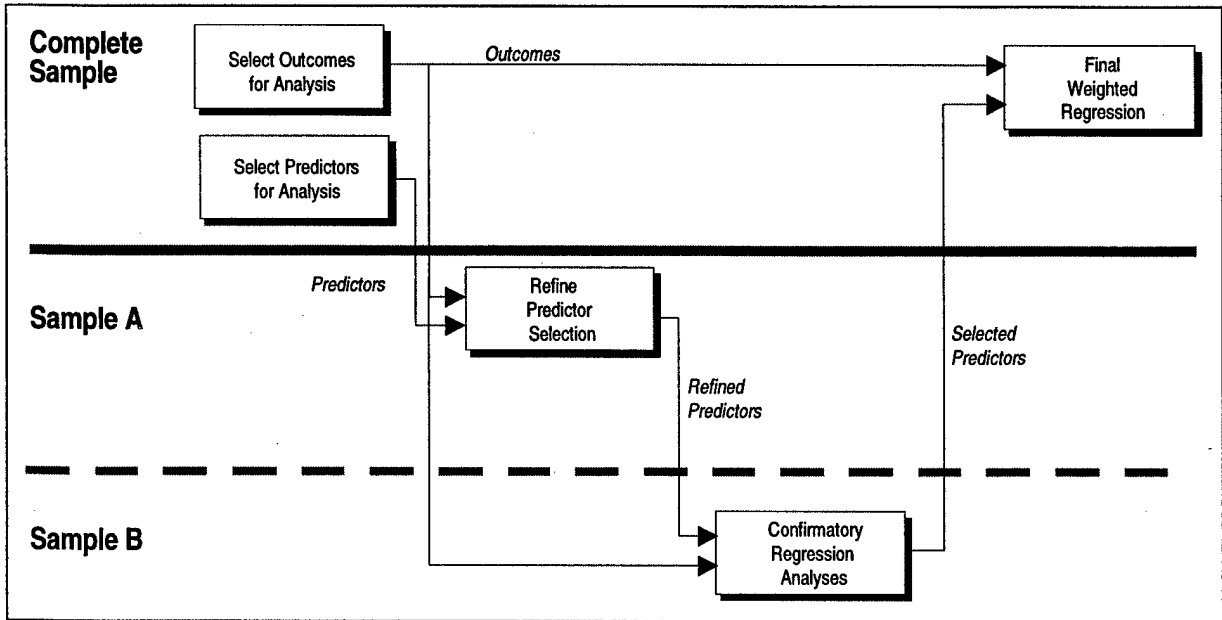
Complete Sample

Select Outcomes for Analysis

Outcomes

Final Weighted Regression

Select Predictors for Analysis

Predictors

Sample A

Refine Predictor Selection

Selected Predictors

Refined Predictors

Sample B

Confirmatory Regression Analyses